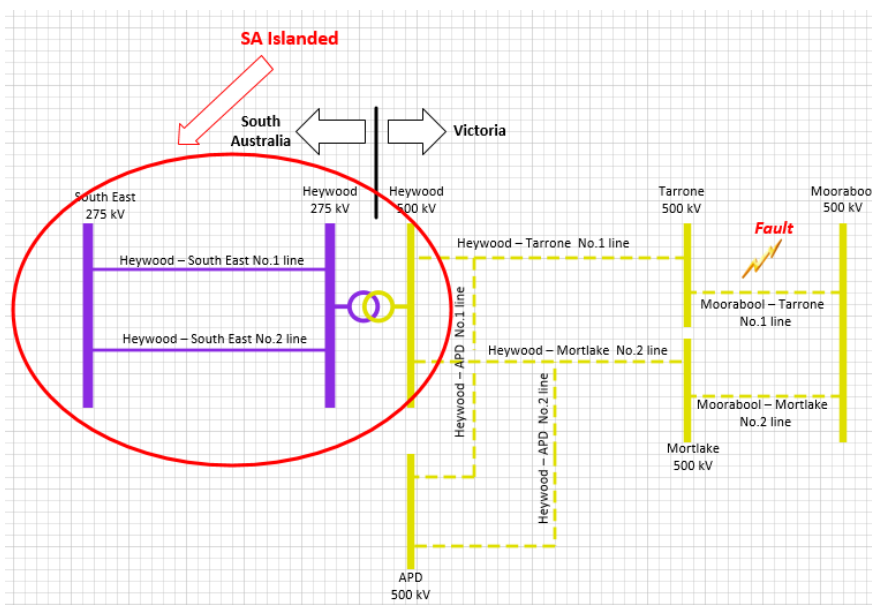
SA Islanded

South Australia

Victoria

South East
275 kV

Heywood
275 kV

Heywood
500 kV

Tarrone
500 kV

Moorabool
500 kV

Fault

Heywood – Tarrone No.1 line

Heywood – South East No.1 line

Heywood – South East No.2 line

Heywood – APD No.1 line

Moorabool – Tarrone
No.1 line

Heywood – Mortlake No.2 line

Heywood – APD No.2 line

Moorabool – Mortlake
No.2 line

Mortlake
500 kV

APD
500 kV